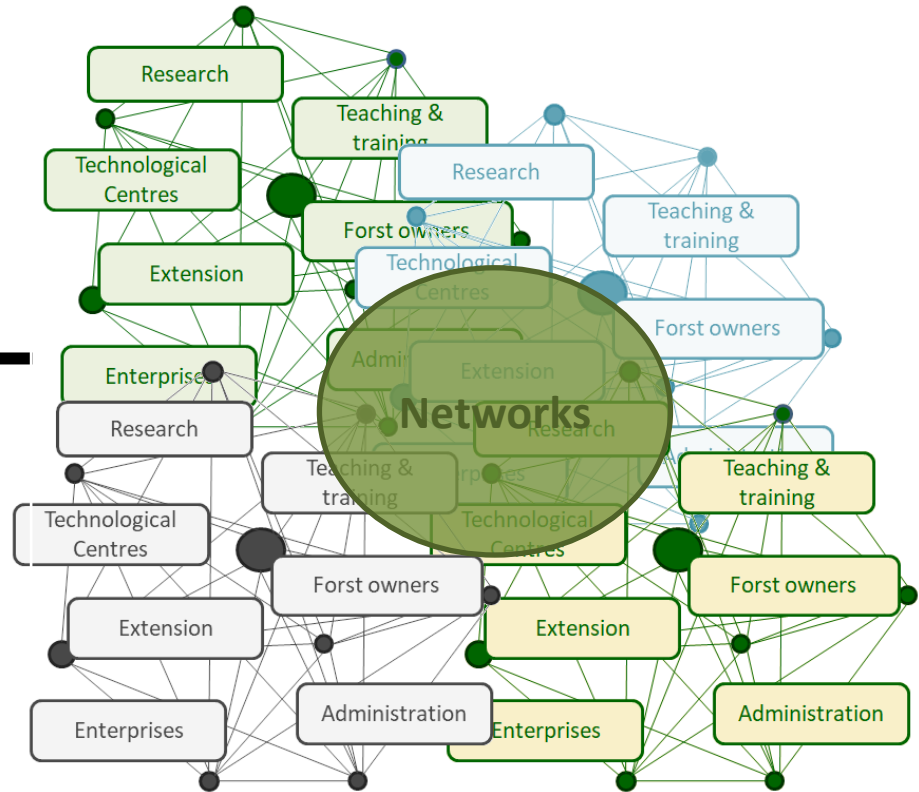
Research

Teaching & training

Technological Centres

Forst owners

Extension

Enterprises

Research

Teaching & training

Technological Centres

Forst owners

Admi

Extension

Networks

Research

Research

Teaching & training

Technological Centres

Forst owners

Extension

Enterprises

Administration

Teaching & training

Technological Centres

Forst owners

Extension

Enterprises

Administration